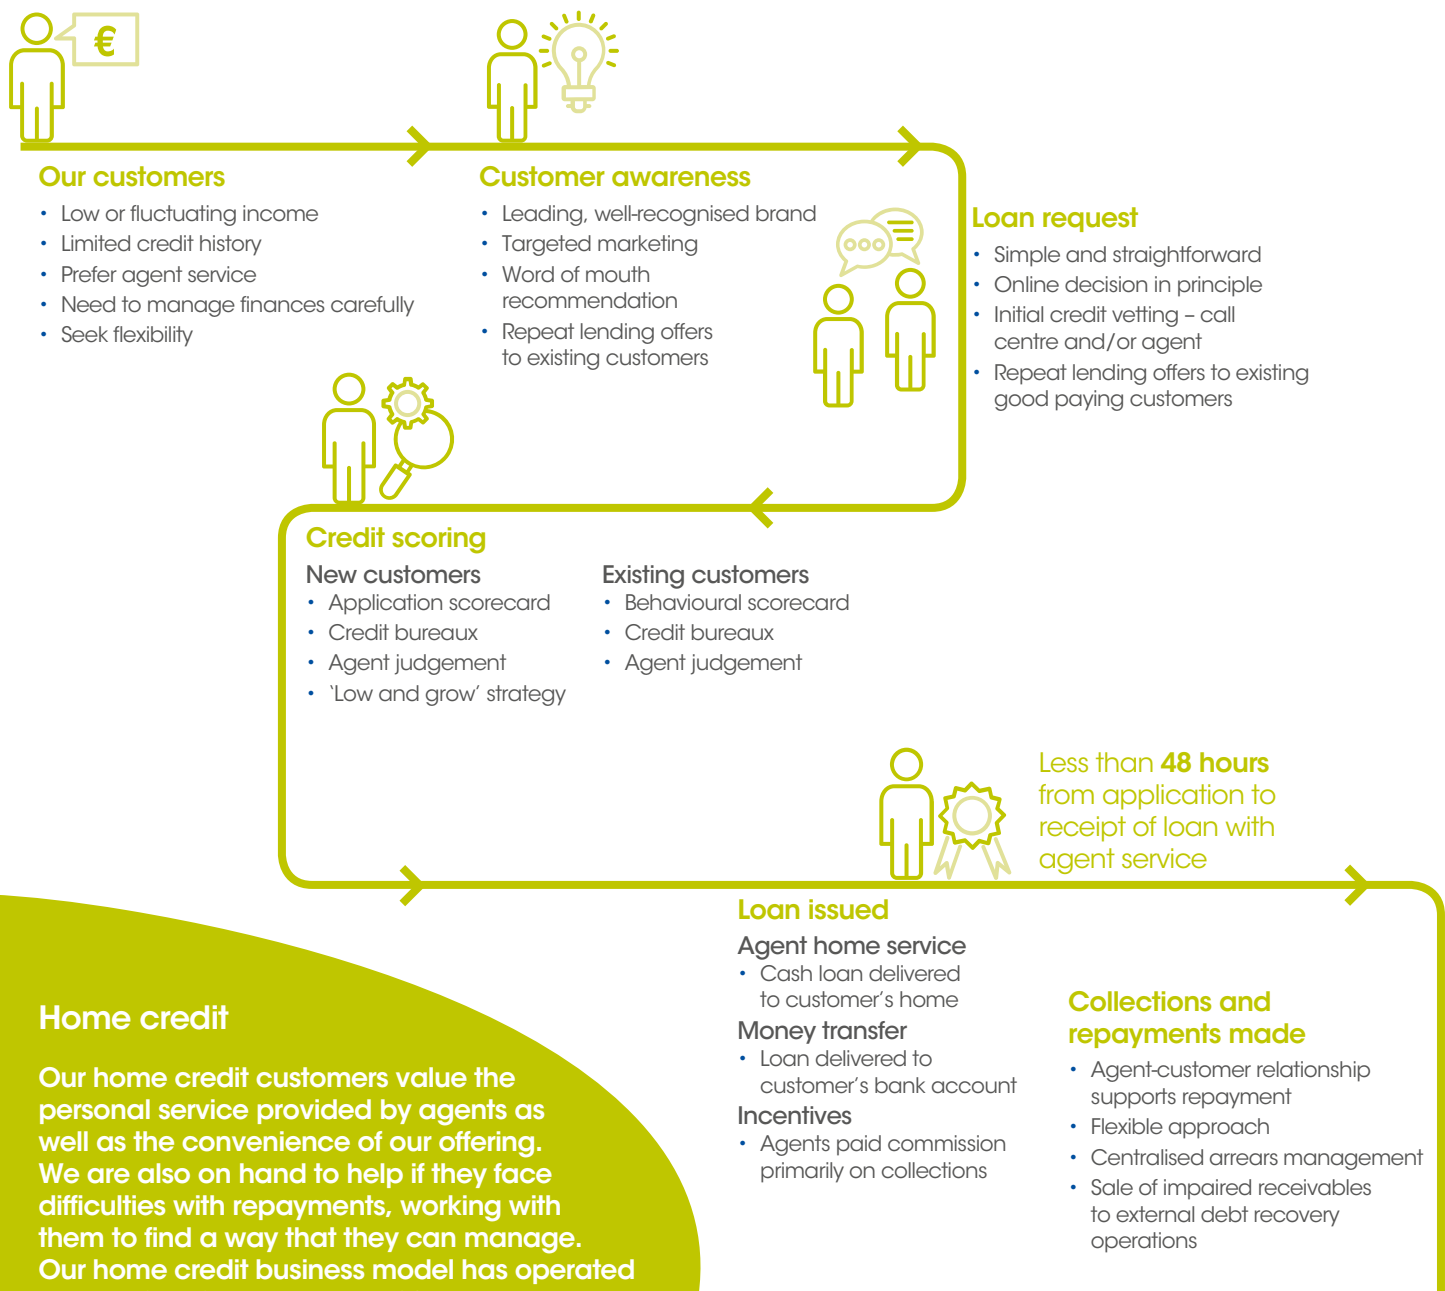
€

Our customers
• Low or fluctuating income
• Limited credit history
• Prefer agent service
• Need to manage finances carefully
• Seek flexibility

Customer awareness
• Leading, well-recognised brand
• Targeted marketing
• Word of mouth recommendation
• Repeat lending offers to existing customers

Loan request
• Simple and straightforward
• Online decision in principle
• Initial credit vetting – call centre and/or agent
• Repeat lending offers to existing good paying customers

Credit scoring
New customers
• Application scorecard
• Credit bureaux
• Agent judgement
• 'Low and grow' strategy

Existing customers
• Behavioural scorecard
• Credit bureaux
• Agent judgement

Less than **48 hours** from application to receipt of loan with agent service

Loan issued
Agent home service
• Cash loan delivered to customer's home
Money transfer
• Loan delivered to customer's bank account
Incentives
• Agents paid commission primarily on collections

Collections and repayments made
• Agent-customer relationship supports repayment
• Flexible approach
• Centralised arrears management
• Sale of impaired receivables to external debt recovery operations

Home credit

Our home credit customers value the personal service provided by agents as well as the convenience of our offering. We are also on hand to help if they face difficulties with repayments, working with them to find a way that they can manage. Our home credit business model has operated